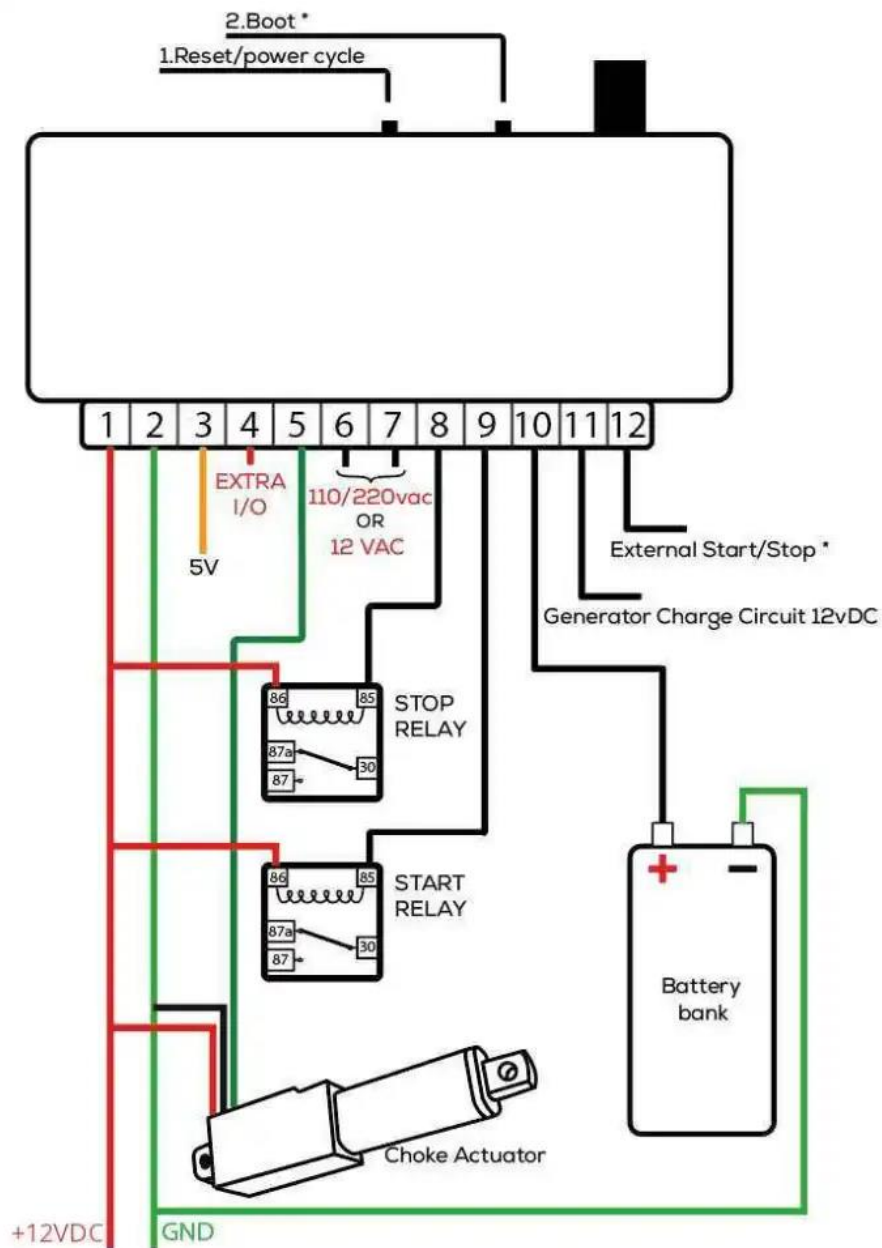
2.Boot *

1.Reset/power cycle

| 1 | 2 | 3 | 4 | 5 | 6 | 7 | 8 | 9 | 10 | 11 | 12 |
|---|---|---|---|---|---|---|---|---|---|---|---|

EXTRA I/O

5V

110/220vac OR 12 VAC

External Start/Stop *

Generator Charge Circuit 12vDC

86 85 87a 30 87

STOP RELAY

86 85 87a 30 87

START RELAY

+ −

Battery bank

Choke Actuator

+12VDC

GND